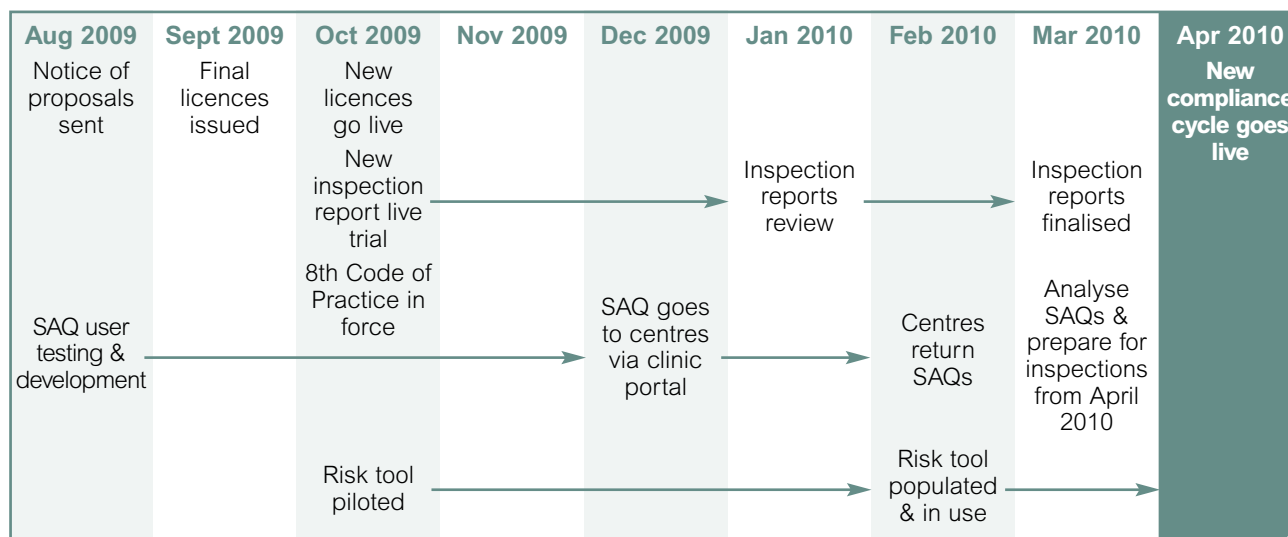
| Aug 2009 | Sept 2009 | Oct 2009 | Nov 2009 | Dec 2009 | Jan 2010 | Feb 2010 | Mar 2010 | Apr 2010 |
|---|---|---|---|---|---|---|---|---|
| Notice of proposals sent | Final licences issued | New licences go live | | | | | | New compliance cycle goes live |
| | | New inspection report live trial | | | Inspection reports review | | Inspection reports finalised | |
| SAQ user testing & development | | 8th Code of Practice in force | | SAQ goes to centres via clinic portal | | Centres return SAQs | Analyse SAQs & prepare for inspections from April 2010 | |
| | | Risk tool piloted | | | | Risk tool populated & in use | | |